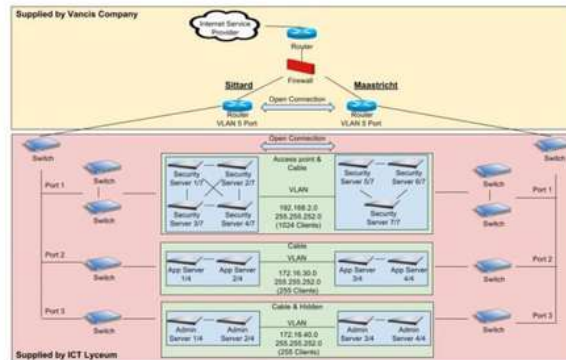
Supplied by Vancis Company

Internet Service Provider

Router

Firewall

Sittard

Maastricht

Open Connection

Router
VLAN 5 Port

Router
VLAN 5 Port

Open Connection

Switch

Switch

Port 1

Switch

Switch

Access point & Cable

Security Server 1/7

Security Server 2/7

Security Server 3/7

Security Server 4/7

VLAN

192.168.2.0
255.255.252.0
(1024 Clients)

Security Server 5/7

Security Server 6/7

Security Server 7/7

Switch

Port 1

Switch

Port 2

Switch

Cable

App Server 1/4

App Server 2/4

VLAN

172.16.30.0
255.255.252.0
(255 Clients)

App Server 3/4

App Server 4/4

Switch

Port 2

Port 3

Switch

Cable & Hidden

Admin Server 1/4

Admin Server 2/4

VLAN

172.16.40.0
255.255.252.0
(255 Clients)

Admin Server 3/4

Admin Server 4/4

Switch

Port 3

Supplied by ICT Lyceum